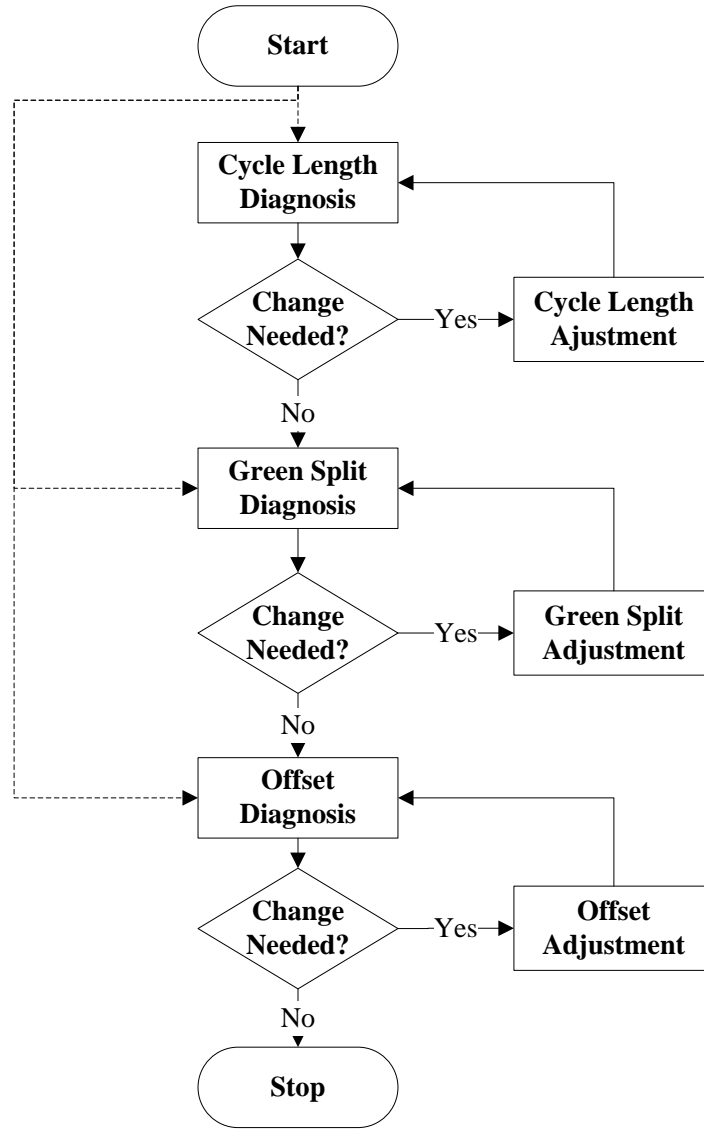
Start

Cycle Length Diagnosis

Change Needed?

Yes

Cycle Length Ajustment

No

Green Split Diagnosis

Change Needed?

Yes

Green Split Adjustment

No

Offset Diagnosis

Change Needed?

Yes

Offset Adjustment

No

Stop